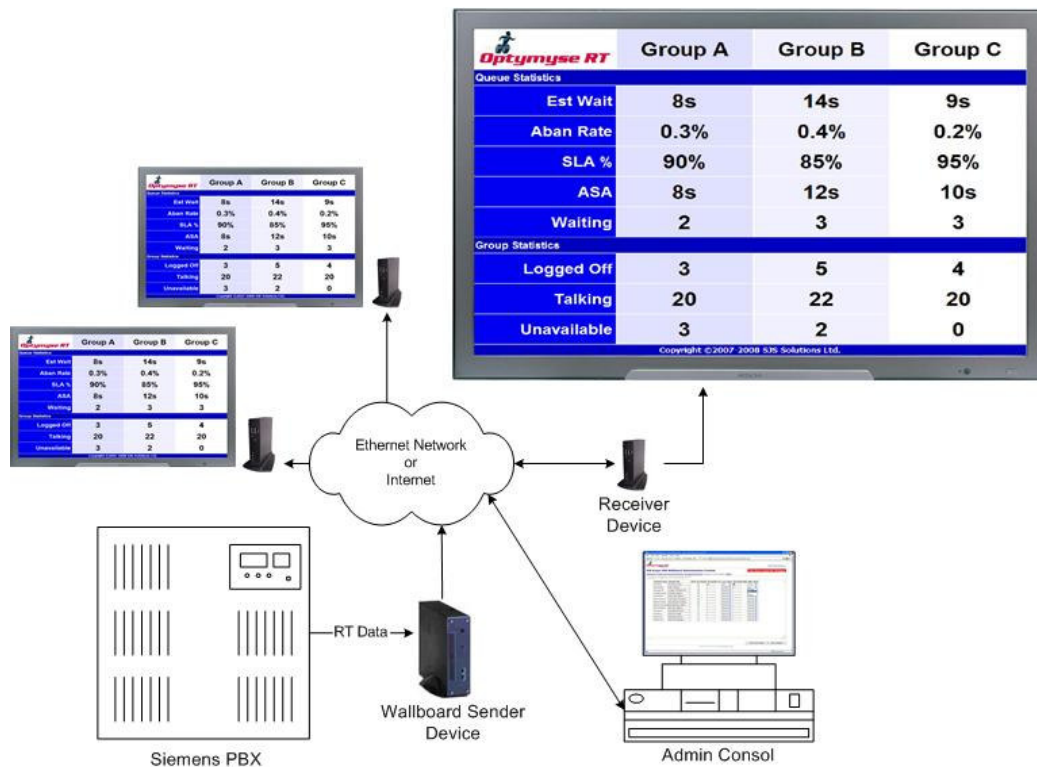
| Optymyse RT | Group A | Group B | Group C |
|---|---|---|---|
| Queue Statistics | | | |
| Est Wait | 8s | 14s | 9s |
| Aban Rate | 0.3% | 0.4% | 0.2% |
| SLA % | 90% | 85% | 95% |
| ASA | 8s | 12s | 10s |
| Waiting | 2 | 3 | 3 |
| Group Statistics | | | |
| Logged Off | 3 | 5 | 4 |
| Talking | 20 | 22 | 20 |
| Unavailable | 3 | 2 | 0 |

Copyright ©2007 2008 SJS Solutions Ltd.

| Optymyse RT | Group A | Group B | Group C |
|---|---|---|---|
| Queue Statistics | | | |
| Est Wait | 8s | 14s | 9s |
| Aban Rate | 0.3% | 0.4% | 0.2% |
| SLA % | 90% | 85% | 95% |
| ASA | 8s | 12s | 10s |
| Waiting | 2 | 3 | 3 |
| Group Statistics | | | |
| Logged Off | 3 | 5 | 4 |
| Talking | 20 | 22 | 20 |
| Unavailable | 3 | 2 | 0 |

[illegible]

| Optymyse RT | Group A | Group B | Group C |
|---|---|---|---|
| Queue Statistics | | | |
| Est Wait | 8s | 14s | 9s |
| Aban Rate | 0.3% | 0.4% | 0.2% |
| SLA % | 90% | 85% | 95% |
| ASA | 8s | 12s | 10s |
| Waiting | 2 | 3 | 3 |
| Group Statistics | | | |
| Logged Off | 3 | 5 | 4 |
| Talking | 20 | 22 | 20 |
| Unavailable | 3 | 2 | 0 |

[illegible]

Ethernet Network or Internet

Receiver Device

RT Data

Wallboard Sender Device

Siemens PBX

Admin Consol